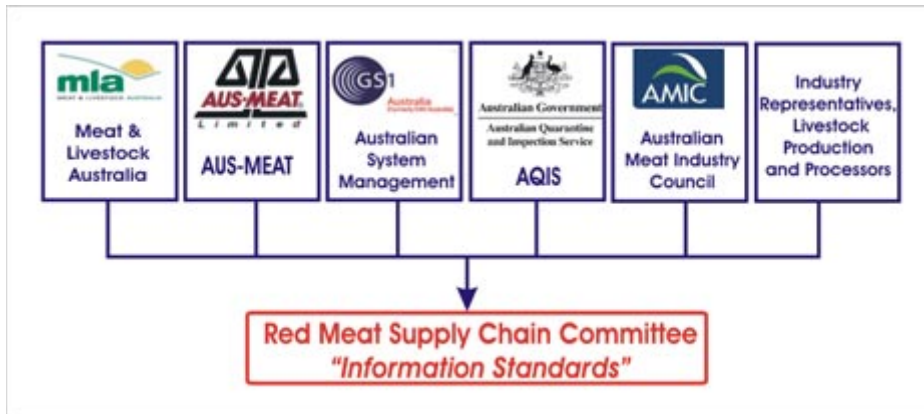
mla
MEAT & LIVESTOCK AUSTRALIA

Meat & Livestock Australia

AUS-MEAT
Limited

AUS-MEAT

GS1
Australia
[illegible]

Australian System Management

Australian Government
Australian Quarantine and Inspection Service

AQIS

AMIC

Australian Meat Industry Council

Industry Representatives, Livestock Production and Processors

Red Meat Supply Chain Committee
"Information Standards"